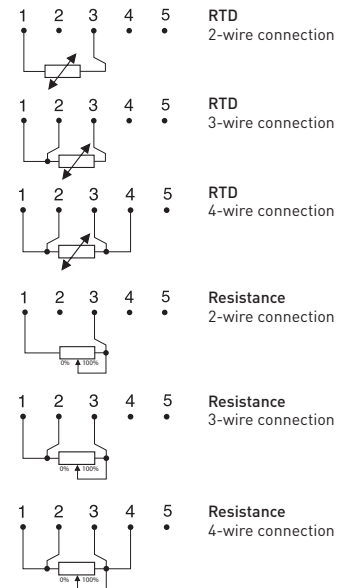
1 2 3 4 5
RTD
2-wire connection

1 2 3 4 5
RTD
3-wire connection

1 2 3 4 5
RTD
4-wire connection

1 2 3 4 5
0% 100%
Resistance
2-wire connection

1 2 3 4 5
0% 100%
Resistance
3-wire connection

1 2 3 4 5
0% 100%
Resistance
4-wire connection